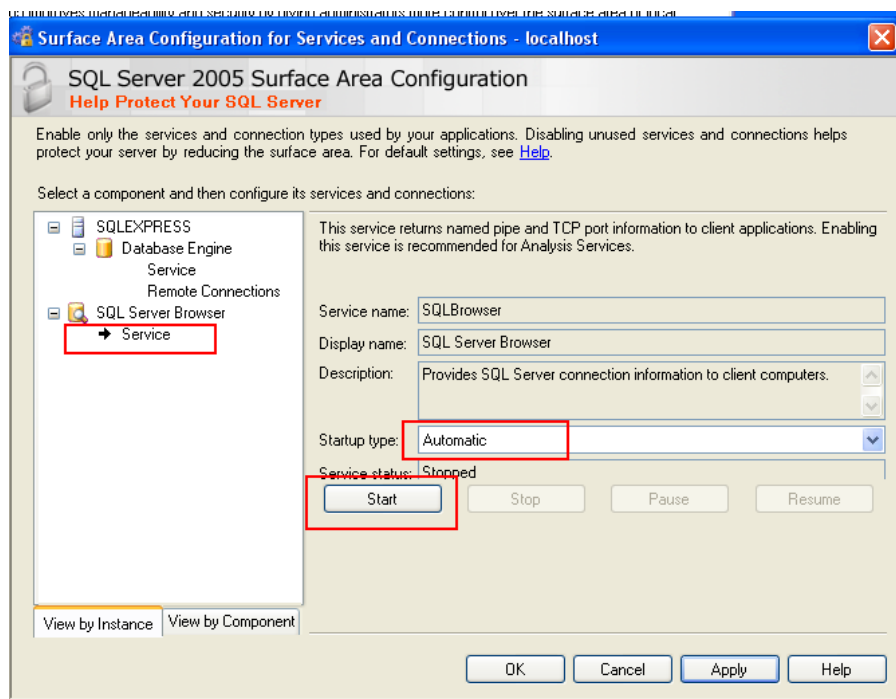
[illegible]

Surface Area Configuration for Services and Connections - localhost

SQL Server 2005 Surface Area Configuration
Help Protect Your SQL Server

Enable only the services and connection types used by your applications. Disabling unused services and connections helps protect your server by reducing the surface area. For default settings, see Help.

Select a component and then configure its services and connections:

SQLEXPRESS
Database Engine
Service
Remote Connections
SQL Server Browser
Service

View by Instance
View by Component

This service returns named pipe and TCP port information to client applications. Enabling this service is recommended for Analysis Services.

Service name: SQLBrowser
Display name: SQL Server Browser
Description: Provides SQL Server connection information to client computers.
Startup type: Automatic
Service status: Stopped

Start
Stop
Pause
Resume

OK
Cancel
Apply
Help